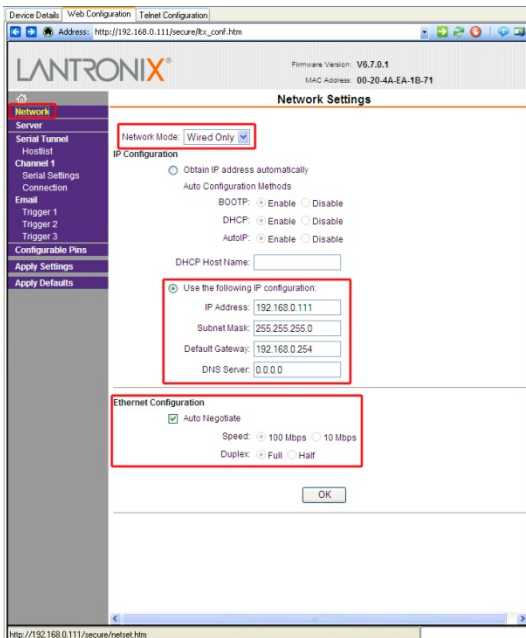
Device Details | Web Configuration | Telnet Configuration

Address: http://192.168.0.111/secure/ltx_conf.htm

LANTRONIX®

Firmware Version: V6.7.0.1
MAC Address: 00-20-4A-EA-1B-71

Network
Server
Serial Tunnel
Hostlist
Channel 1
Serial Settings
Connection
Email
Trigger 1
Trigger 2
Trigger 3
Configurable Pins
Apply Settings
Apply Defaults

Network Settings

Network Mode: Wired Only

IP Configuration

Obtain IP address automatically

Auto Configuration Methods

BOOTP: Enable Disable

DHCP: Enable Disable

AutoIP: Enable Disable

DHCP Host Name:

Use the following IP configuration:

IP Address: 192.168.0.111

Subnet Mask: 255.255.255.0

Default Gateway: 192.168.0.254

DNS Server: 0.0.0.0

Ethernet Configuration

Auto Negotiate

Speed: 100 Mbps 10 Mbps

Duplex: Full Half

OK

http://192.168.0.111/secure/netset.htm